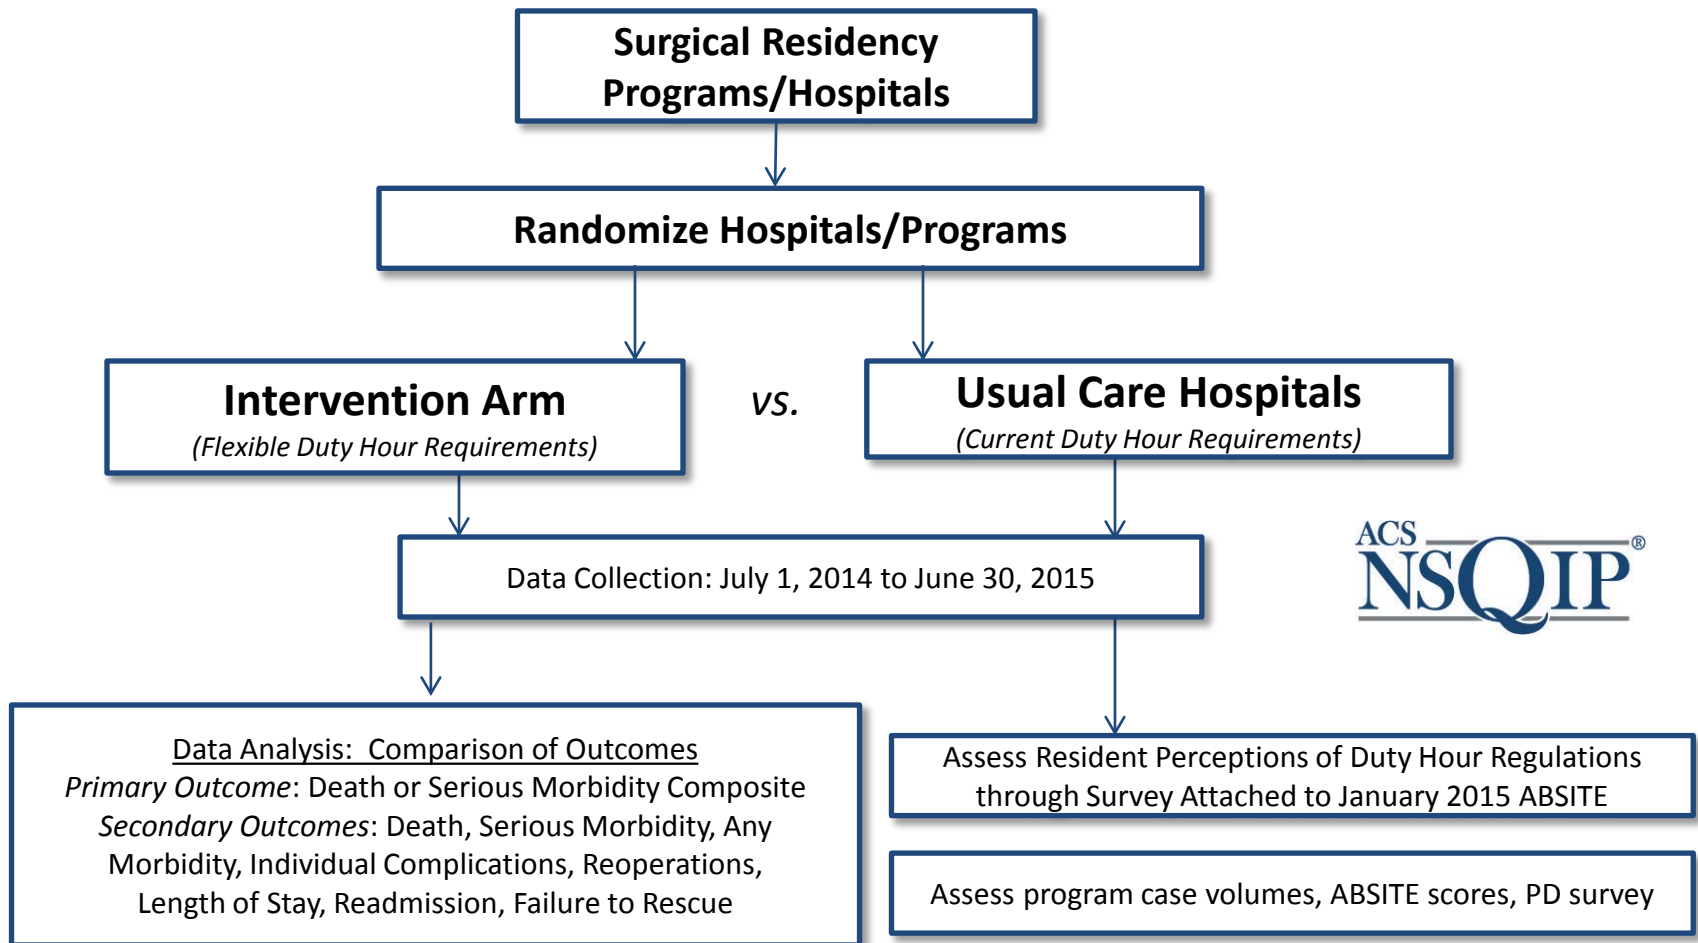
Surgical Residency Programs/Hospitals

Randomize Hospitals/Programs

Intervention Arm
(Flexible Duty Hour Requirements)

vs.

Usual Care Hospitals
(Current Duty Hour Requirements)

Data Collection: July 1, 2014 to June 30, 2015

ACS NSQIP®

Data Analysis: Comparison of Outcomes
Primary Outcome: Death or Serious Morbidity Composite
Secondary Outcomes: Death, Serious Morbidity, Any Morbidity, Individual Complications, Reoperations, Length of Stay, Readmission, Failure to Rescue

Assess Resident Perceptions of Duty Hour Regulations through Survey Attached to January 2015 ABSITE

Assess program case volumes, ABSITE scores, PD survey